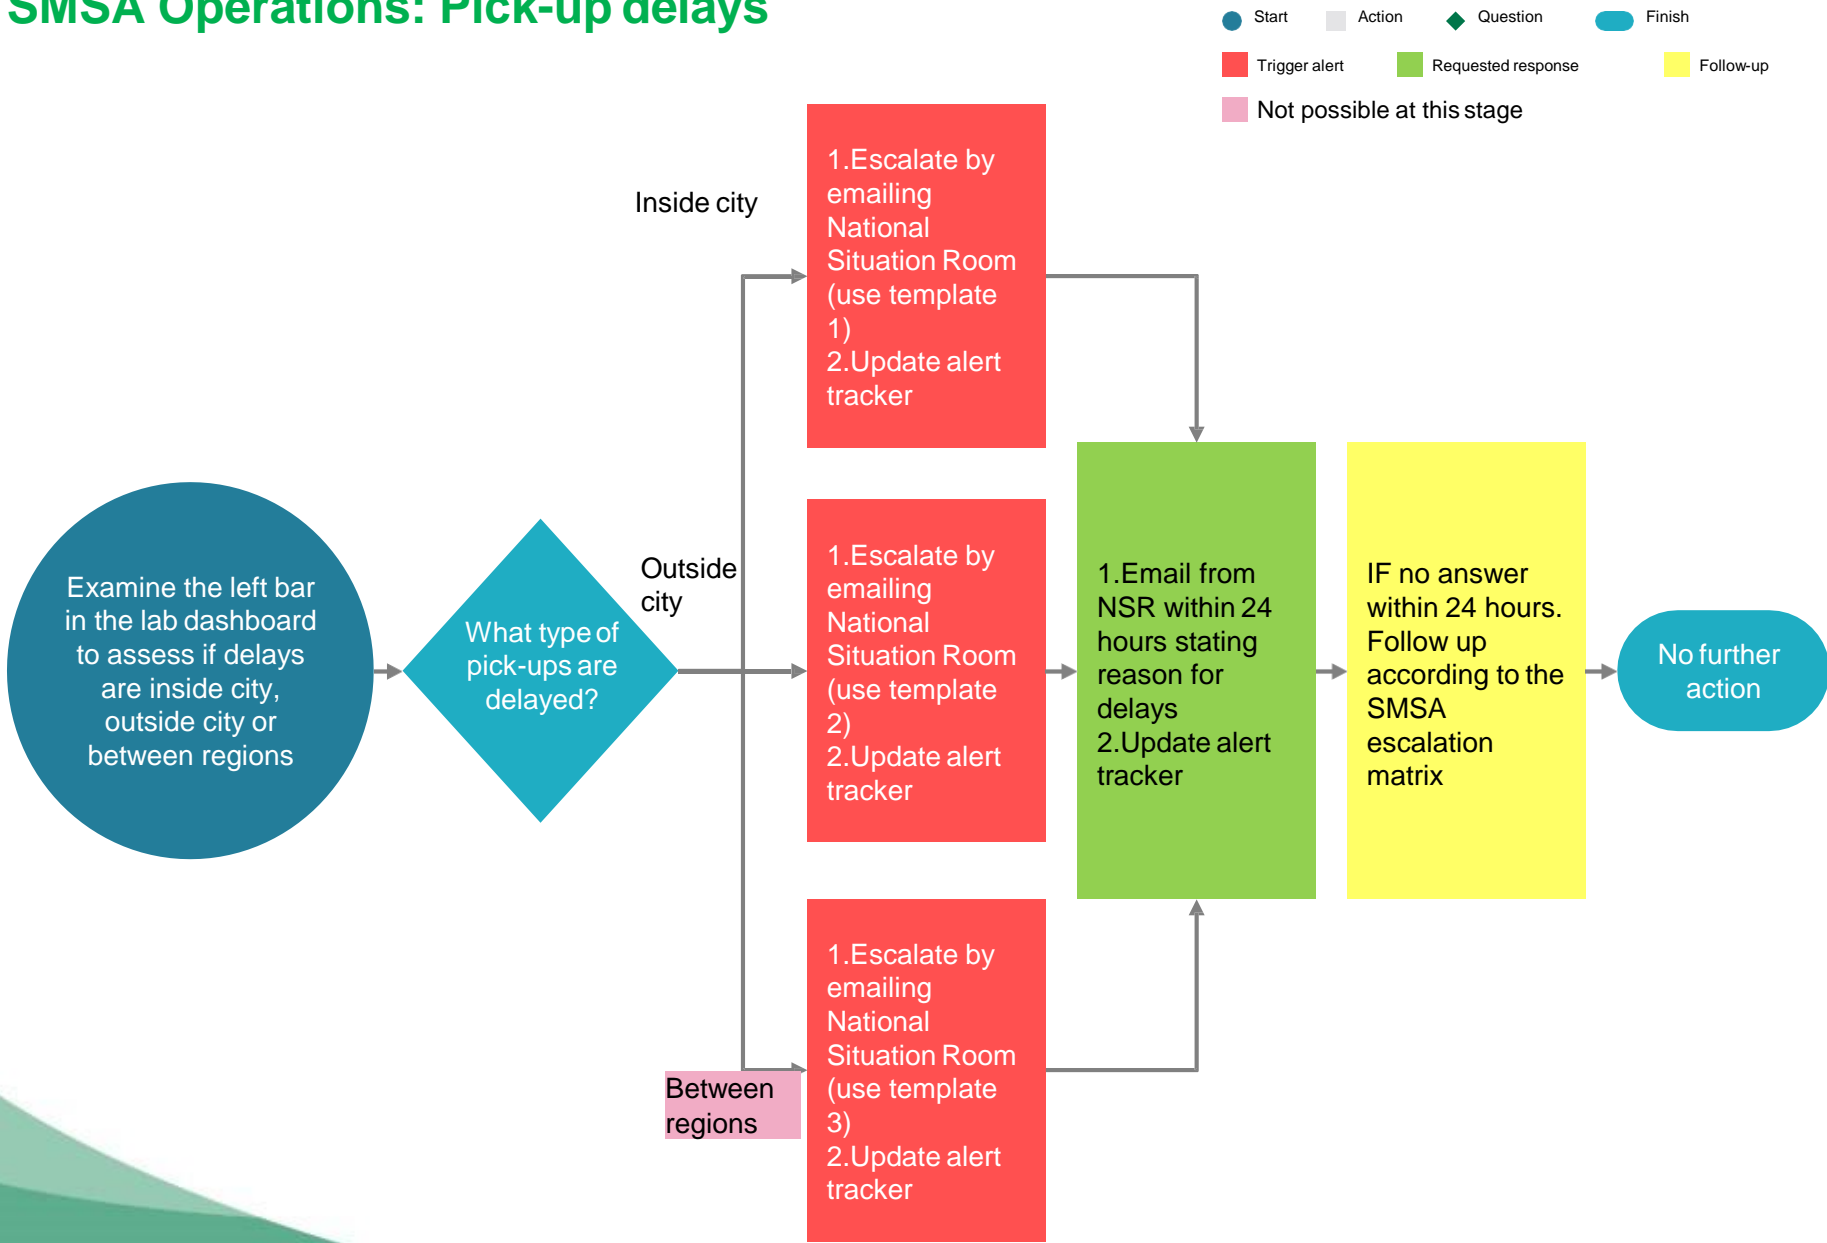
SMSA Operations: Pick-up delays

Start
Action
Question
Finish
Trigger alert
Requested response
Follow-up
Not possible at this stage

Examine the left bar in the lab dashboard to assess if delays are inside city, outside city or between regions

What type of pick-ups are delayed?

Inside city

1.Escalate by emailing National Situation Room (use template 1)
2.Update alert tracker

Outside city

1.Escalate by emailing National Situation Room (use template 2)
2.Update alert tracker

Between regions

1.Escalate by emailing National Situation Room (use template 3)
2.Update alert tracker

1.Email from NSR within 24 hours stating reason for delays
2.Update alert tracker

IF no answer within 24 hours. Follow up according to the SMSA escalation matrix

No further action